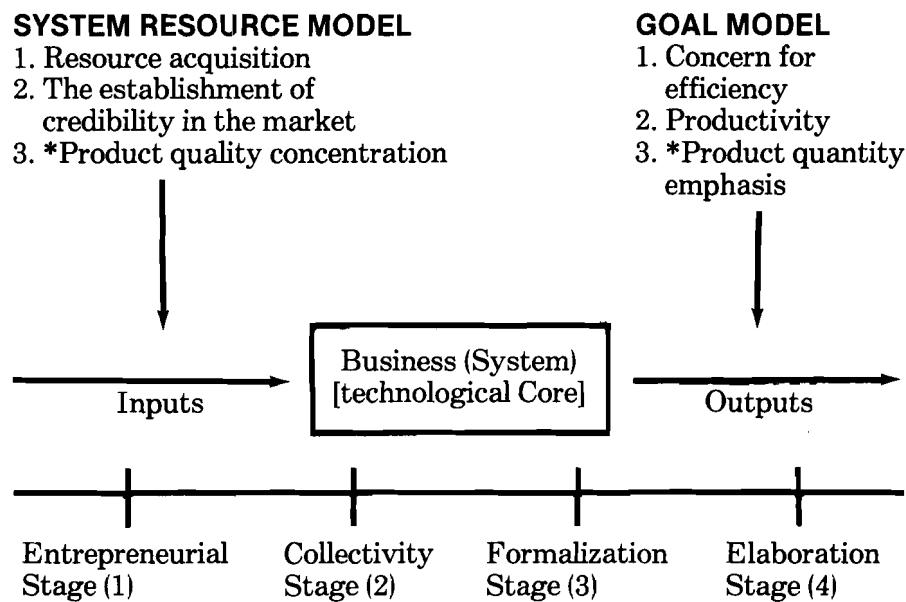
SYSTEM RESOURCE MODEL
1. Resource acquisition
2. The establishment of credibility in the market
3. *Product quality concentration

GOAL MODEL
1. Concern for efficiency
2. Productivity
3. *Product quantity emphasis

Inputs

Business (System)
[technological Core]

Outputs

Entrepreneurial Stage (1)

Collectivity Stage (2)

Formalization Stage (3)

Elaboration Stage (4)